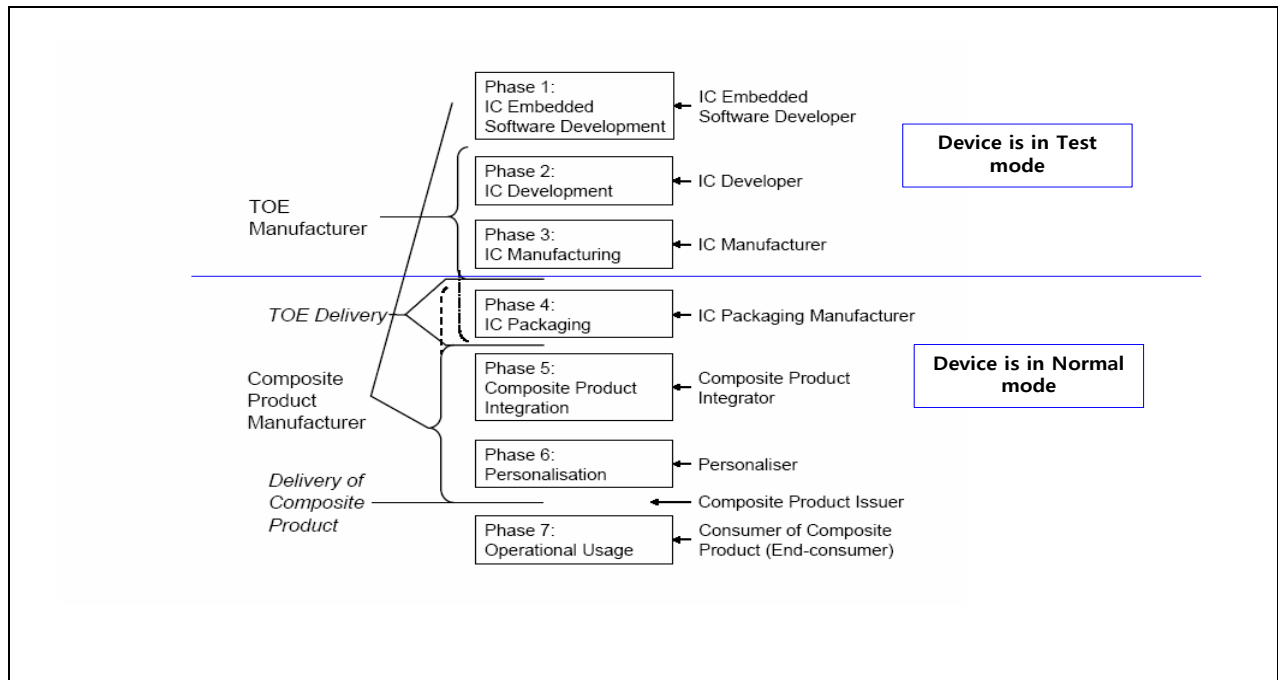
Phase 1:
IC Embedded
Software Development

IC Embedded
Software Developer

Device is in Test mode

Phase 2:
IC Development

IC Developer

TOE
Manufacturer

Phase 3:
IC Manufacturing

IC Manufacturer

TOE Delivery

Phase 4:
IC Packaging

IC Packaging Manufacturer

Device is in Normal mode

Composite
Product
Manufacturer

Phase 5:
Composite Product
Integration

Composite Product
Integrator

Phase 6:
Personalisation

Personaliser

Delivery of
Composite
Product

Composite Product Issuer

Phase 7:
Operational Usage

Consumer of Composite
Product (End-consumer)